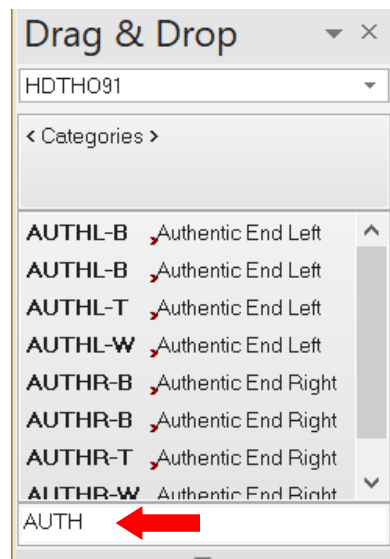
Drag & Drop

HDTHO91

< Categories >

| | |
|---|---|
| AUTHL-B | Authentic End Left |
| AUTHL-B | Authentic End Left |
| AUTHL-T | Authentic End Left |
| AUTHL-W | Authentic End Left |
| AUTHR-B | Authentic End Right |
| AUTHR-B | Authentic End Right |
| AUTHR-T | Authentic End Right |
| AUTHR-W | Authentic End Right |

AUTH